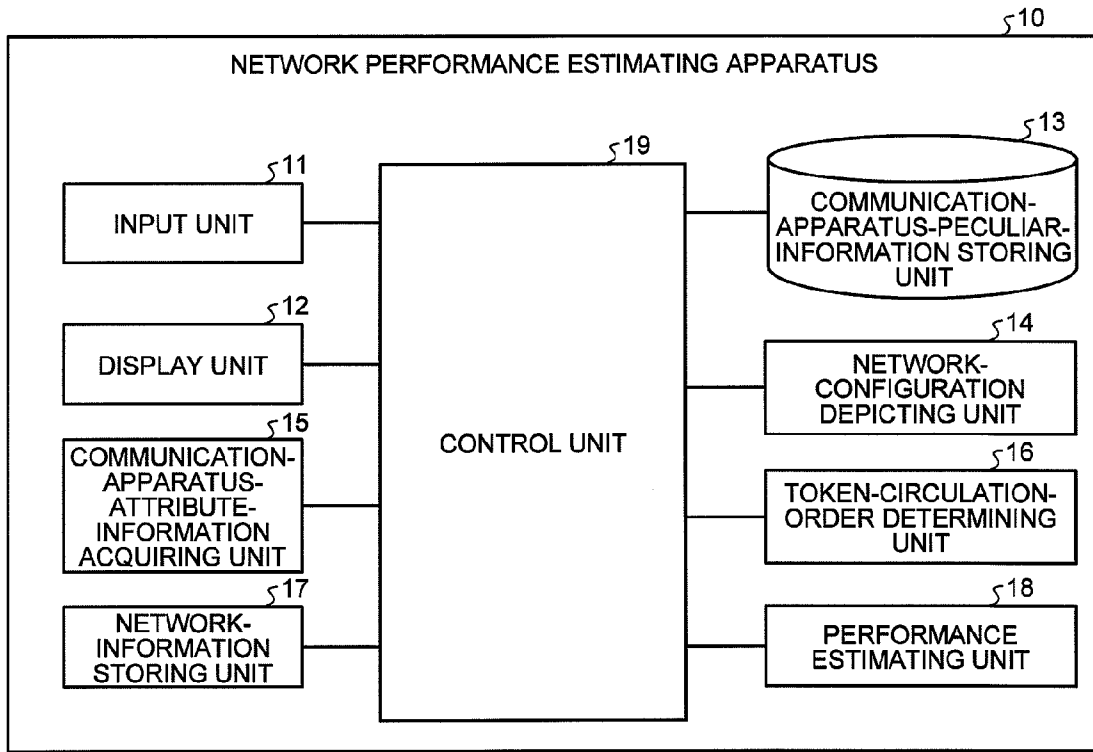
10

NETWORK PERFORMANCE ESTIMATING APPARATUS

11
INPUT UNIT

12
DISPLAY UNIT

15
COMMUNICATION-APPARATUS-ATTRIBUTE-INFORMATION ACQUIRING UNIT

17
NETWORK-INFORMATION STORING UNIT

19
CONTROL UNIT

13
COMMUNICATION-APPARATUS-PECULIAR-INFORMATION STORING UNIT

14
NETWORK-CONFIGURATION DEPICTING UNIT

16
TOKEN-CIRCULATION-ORDER DETERMINING UNIT

18
PERFORMANCE ESTIMATING UNIT